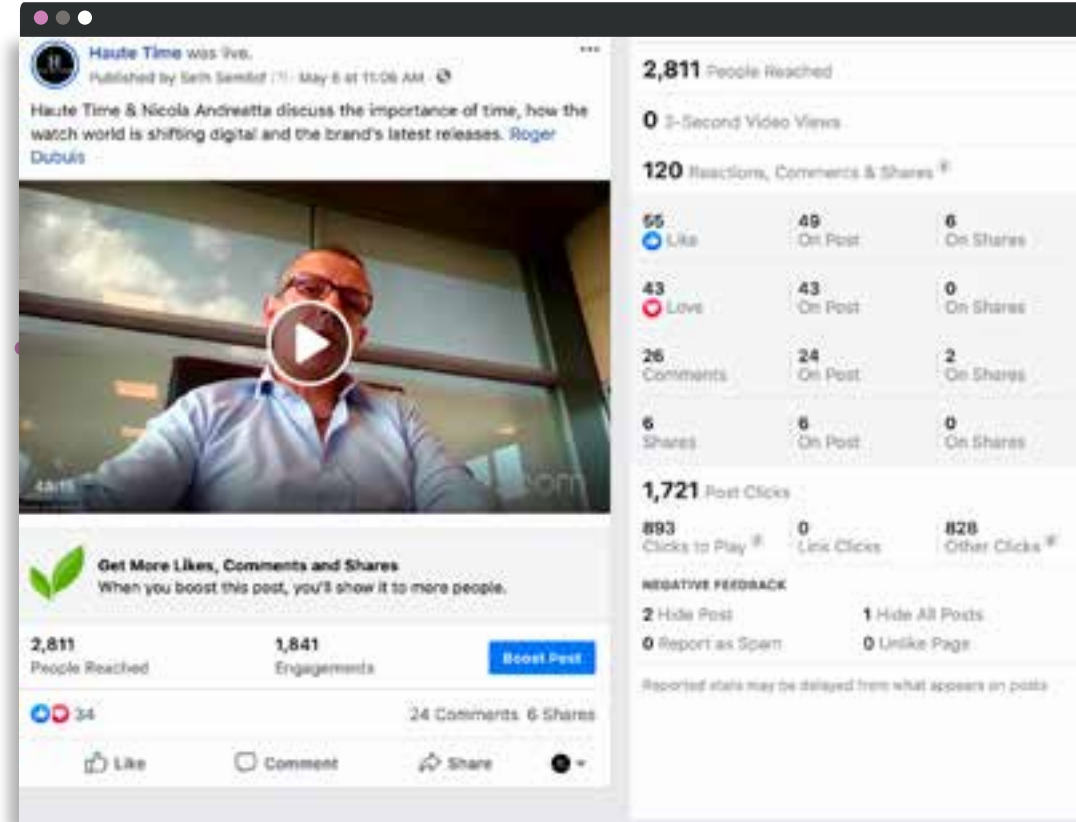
Haute Time was live.
Published by Seth Semilof · May 6 at 11:06 AM ·

Haute Time & Nicola Andreatta discuss the importance of time, how the watch world is shifting digital and the brand's latest releases. Roger Dubuis

44:15

Get More Likes, Comments and Shares
When you boost this post, you'll show it to more people.

2,811
People Reached

1,841
Engagements

Boost Post

34

24 Comments 6 Shares

Like Comment Share

2,811 People Reached

0 3-Second Video Views

120 Reactions, Comments & Shares

| 55 Like | 49 On Post | 6 On Shares |
|---|---|---|
| 43 Love | 43 On Post | 0 On Shares |
| 26 Comments | 24 On Post | 2 On Shares |
| 6 Shares | 6 On Post | 0 On Shares |

1,721 Post Clicks

| 893 Clicks to Play | 0 Link Clicks | 828 Other Clicks |
|---|---|---|

NEGATIVE FEEDBACK

2 Hide Post
1 Hide All Posts
0 Report as Spam
0 Unlike Page

Reported stats may be delayed from what appears on posts